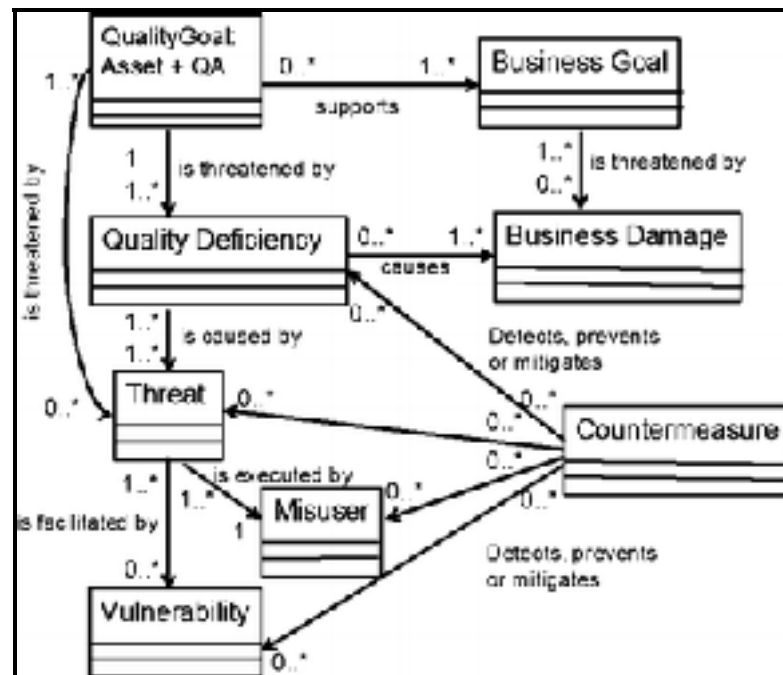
QualityGoal:
Asset + QA

Business Goal

0..*
1..*
supports

1..*
is threatened by

1
1..*
is threatened by

1..*
0..*
is threatened by

Quality Deficiency

Business Damage

0..*
1..*
causes

0..*

1..*
is caused by
1..*

Detects, prevents
or mitigates

Threat

0..*
0..*
0..*
0..*
Countermeasure

0..*
0..*

1..*
is executed by
1..*
1
Misuser

is facilitated by
1..*
0..*

Detects, prevents
or mitigates

Vulnerability
0..*